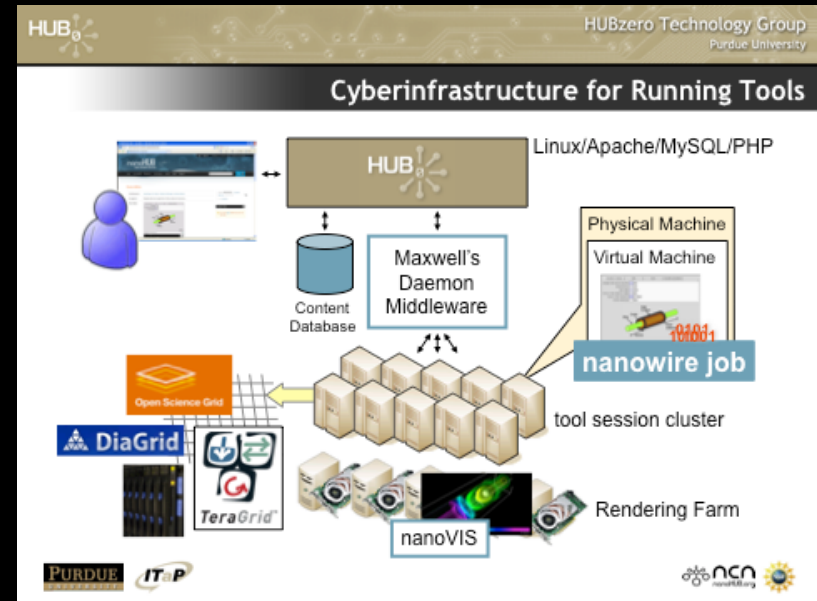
HUB$_0$

HUBzero Technology Group
Purdue University

Cyberinfrastructure for Running Tools

Linux/Apache/MySQL/PHP

HUB$_0$

Content Database

Maxwell's Daemon Middleware

Physical Machine

Virtual Machine

0101
100001

nanowire job

Open Science Grid

tool session cluster

DiaGrid

TeraGrid

Rendering Farm

nanoVIS

PURDUE

ITaP

ncn
nanoHUB.org